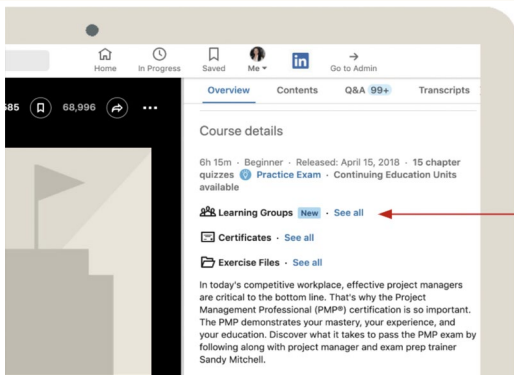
Home In Progress Saved Me Go to Admin

85 68,996 ...

Overview Contents Q&A 99+ Transcripts

Course details

6h 15m · Beginner · Released: April 15, 2018 · 15 chapter quizzes Practice Exam · Continuing Education Units available

Learning Groups New · See all

Certificates · See all

Exercise Files · See all

In today's competitive workplace, effective project managers are critical to the bottom line. That's why the Project Management Professional (PMP®) certification is so important. The PMP demonstrates your mastery, your experience, and your education. Discover what it takes to pass the PMP exam by following along with project manager and exam prep trainer Sandy Mitchell.